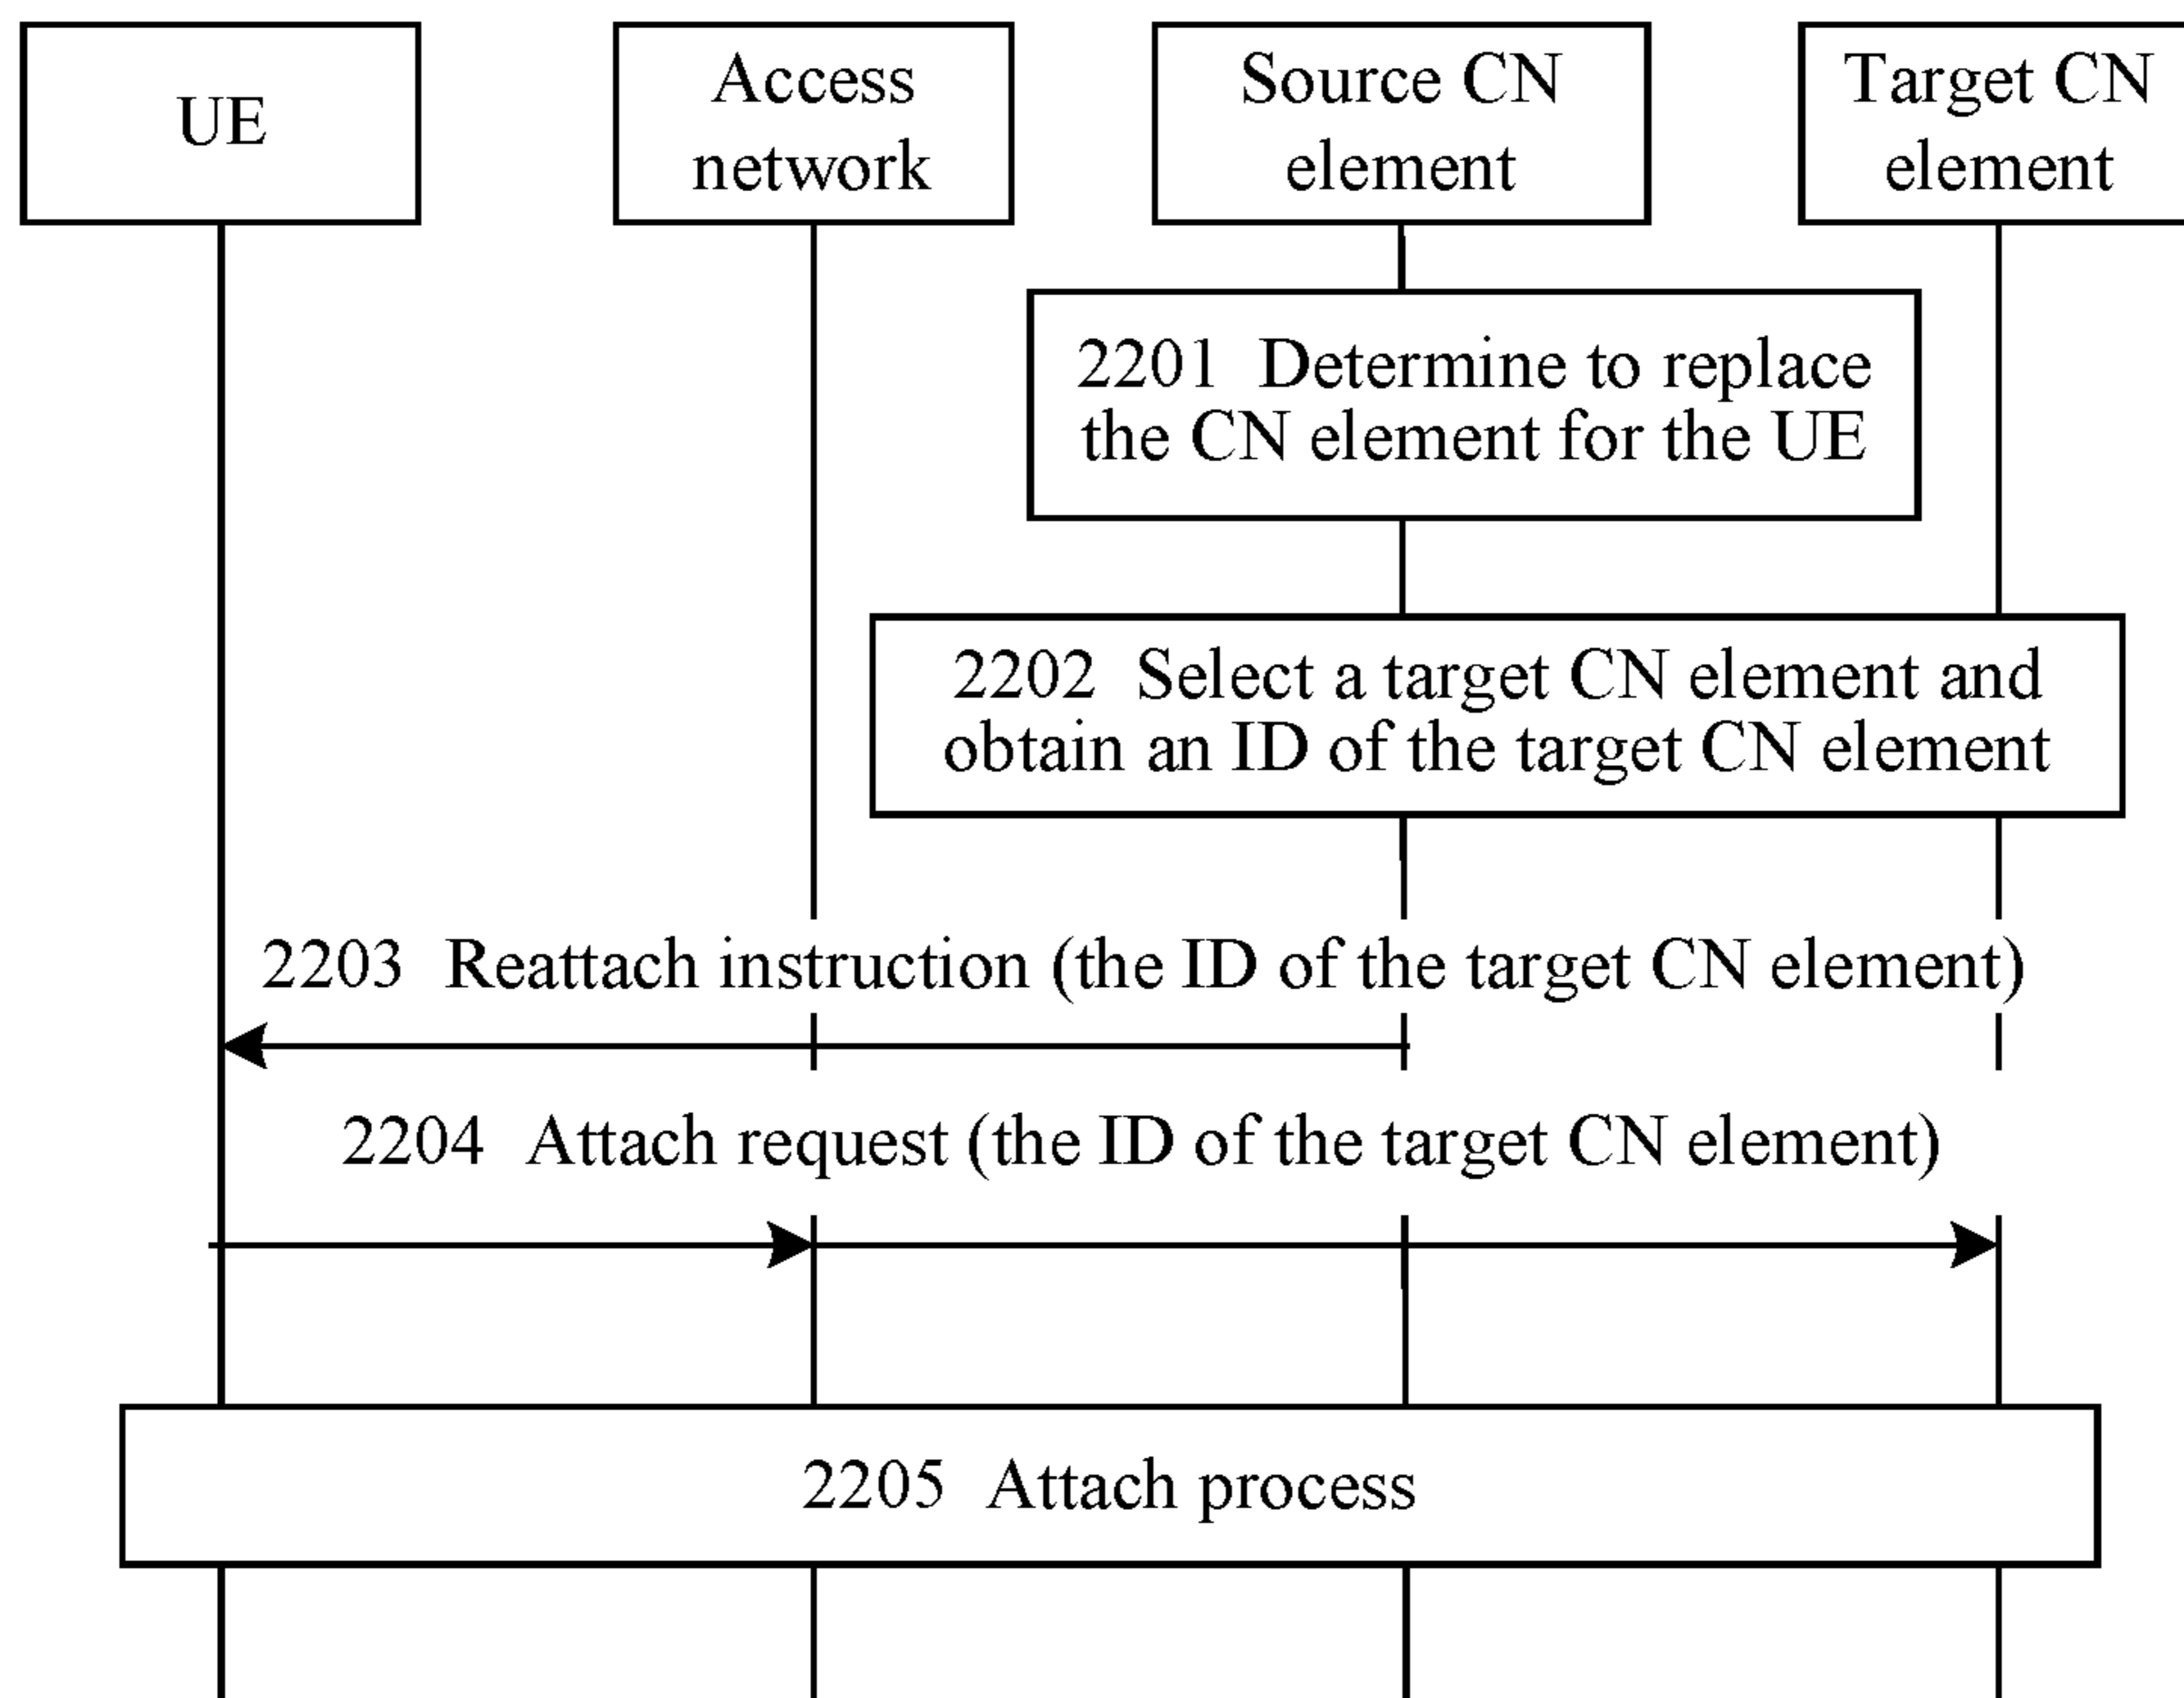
UE

Access network

Source CN element

Target CN element

2201 Determine to replace the CN element for the UE

2202 Select a target CN element and obtain an ID of the target CN element

2203 Reattach instruction (the ID of the target CN element)

2204 Attach request (the ID of the target CN element)

2205 Attach process